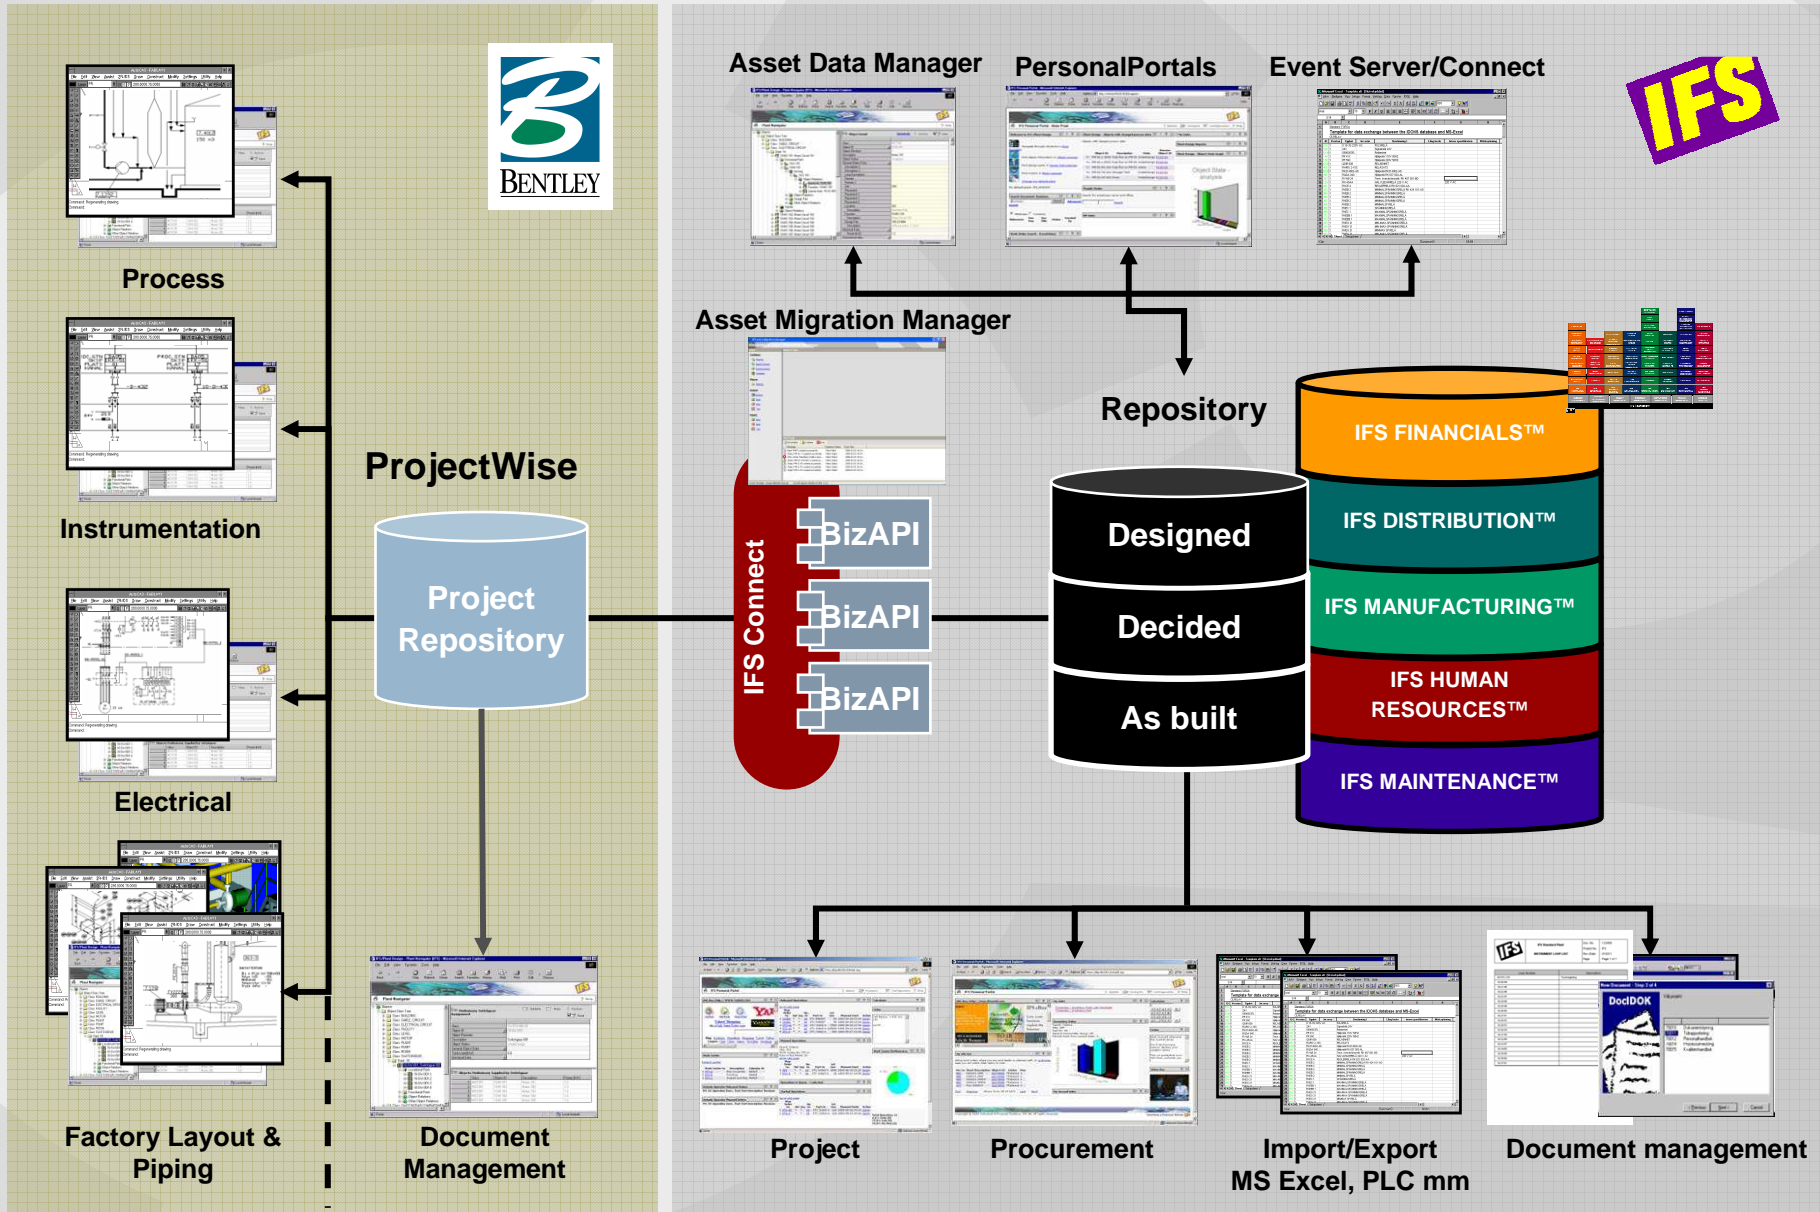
BENTLEY

Process

Instrumentation

Electrical

Factory Layout & Piping

ProjectWise

Project Repository

Document Management

IFS

Asset Data Manager

PersonalPortals

Event Server/Connect

Asset Migration Manager

Repository

IFS Connect

BizAPI

BizAPI

BizAPI

Designed

Decided

As built

IFS FINANCIALS™

IFS DISTRIBUTION™

IFS MANUFACTURING™

IFS HUMAN RESOURCES™

IFS MAINTENANCE™

Project

Procurement

Import/Export MS Excel, PLC mm

Document management